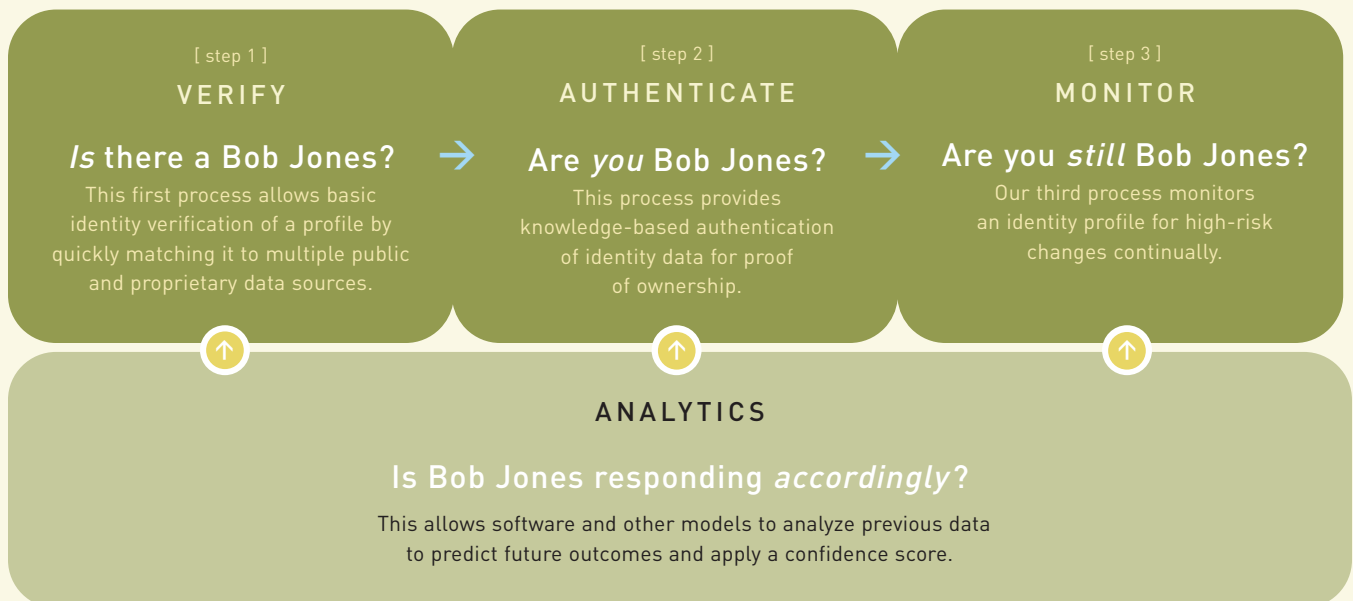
[ step 1 ]

VERIFY

*Is* there a Bob Jones?

This first process allows basic identity verification of a profile by quickly matching it to multiple public and proprietary data sources.

[ step 2 ]

AUTHENTICATE

Are *you* Bob Jones?

This process provides knowledge-based authentication of identity data for proof of ownership.

[ step 3 ]

MONITOR

Are you *still* Bob Jones?

Our third process monitors an identity profile for high-risk changes continually.

ANALYTICS

Is Bob Jones responding *accordingly*?

This allows software and other models to analyze previous data to predict future outcomes and apply a confidence score.